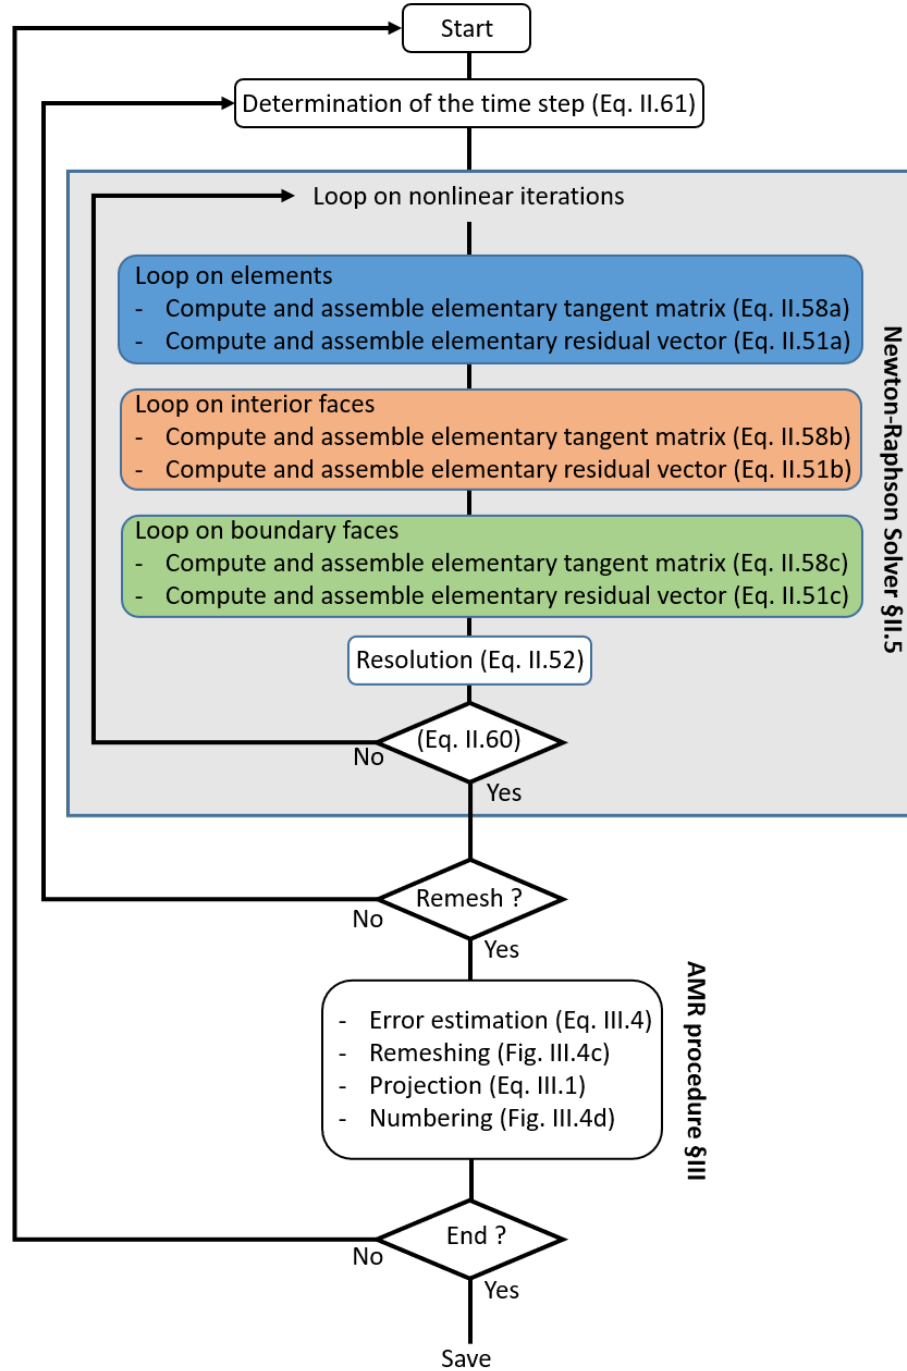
Start

Determination of the time step (Eq. II.61)

Loop on nonlinear iterations

Loop on elements
- Compute and assemble elementary tangent matrix (Eq. II.58a)
- Compute and assemble elementary residual vector (Eq. II.51a)

Loop on interior faces
- Compute and assemble elementary tangent matrix (Eq. II.58b)
- Compute and assemble elementary residual vector (Eq. II.51b)

Loop on boundary faces
- Compute and assemble elementary tangent matrix (Eq. II.58c)
- Compute and assemble elementary residual vector (Eq. II.51c)

Resolution (Eq. II.52)

(Eq. II.60)
No
Yes

Newton-Raphson Solver §II.5

Remesh ?
No
Yes

- Error estimation (Eq. III.4)
- Remeshing (Fig. III.4c)
- Projection (Eq. III.1)
- Numbering (Fig. III.4d)

AMR procedure §III

End ?
No
Yes

Save